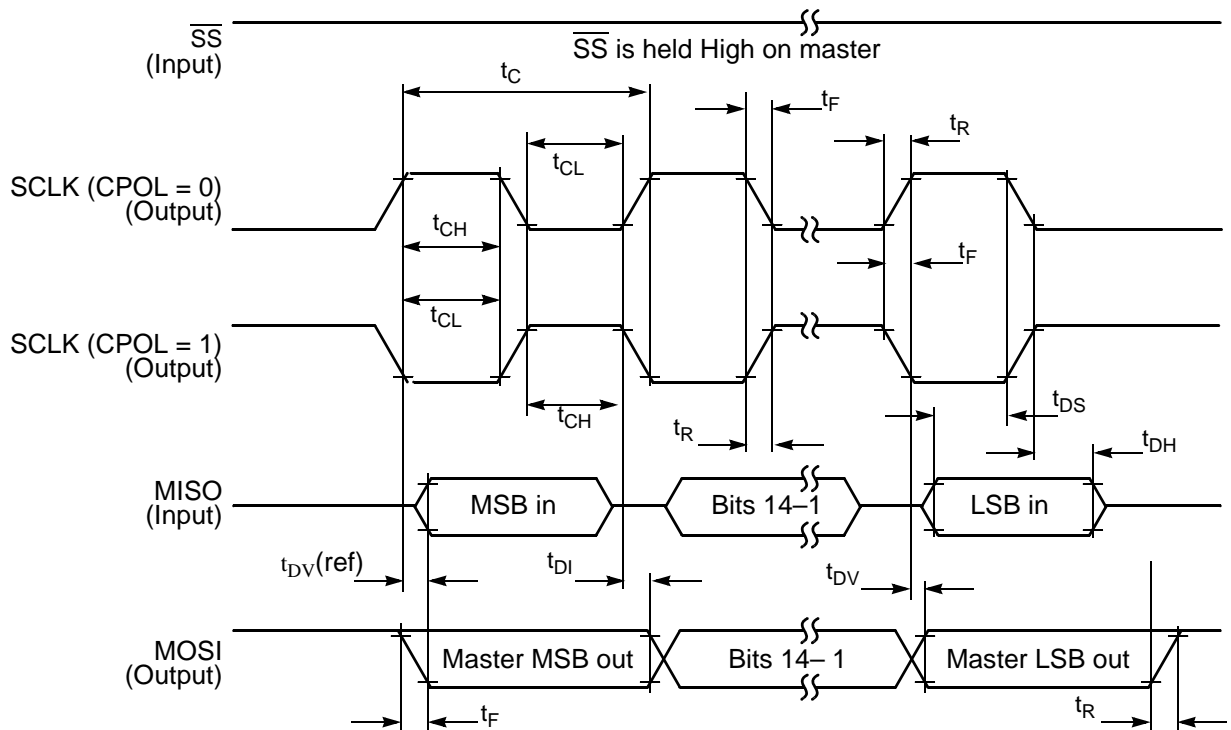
$\overline{SS}$ (Input)

$\overline{SS}$ is held High on master

$t_C$

$t_F$

$t_R$

$t_{CL}$

SCLK (CPOL = 0) (Output)

$t_{CH}$

$t_F$

$t_{CL}$

SCLK (CPOL = 1) (Output)

$t_{CH}$

$t_R$

$t_{DS}$

$t_{DH}$

MISO (Input)

MSB in

Bits 14–1

LSB in

$t_{DV}$(ref)

$t_{DI}$

$t_{DV}$

MOSI (Output)

Master MSB out

Bits 14– 1

Master LSB out

$t_F$

$t_R$